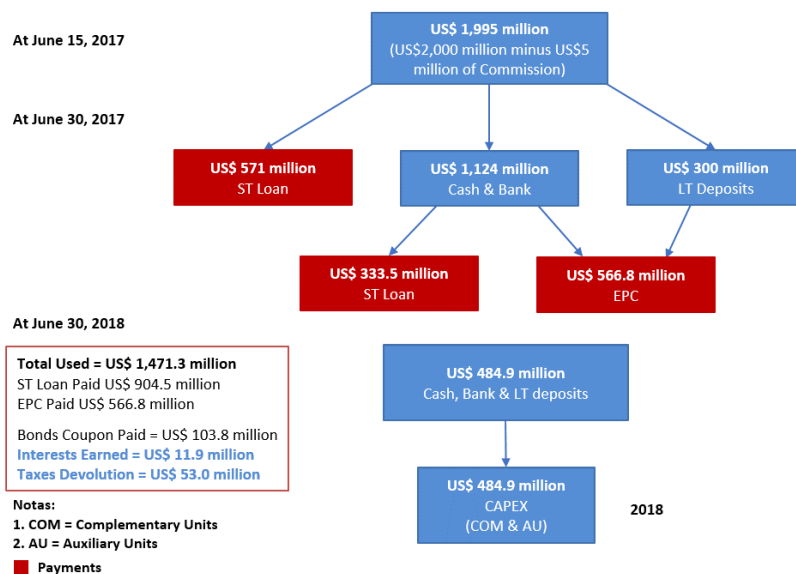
At June 15, 2017

US$ 1,995 million
(US$2,000 million minus US$5 million of Commission)

At June 30, 2017

US$ 571 million
ST Loan

US$ 1,124 million
Cash & Bank

US$ 300 million
LT Deposits

US$ 333.5 million
ST Loan

US$ 566.8 million
EPC

At June 30, 2018

Total Used = US$ 1,471.3 million
ST Loan Paid US$ 904.5 million
EPC Paid US$ 566.8 million

Bonds Coupon Paid = US$ 103.8 million
Interests Earned = US$ 11.9 million
Taxes Devolution = US$ 53.0 million

US$ 484.9 million
Cash, Bank & LT deposits

US$ 484.9 million
CAPEX
(COM & AU)

2018

Notas:
1. COM = Complementary Units
2. AU = Auxiliary Units

Payments